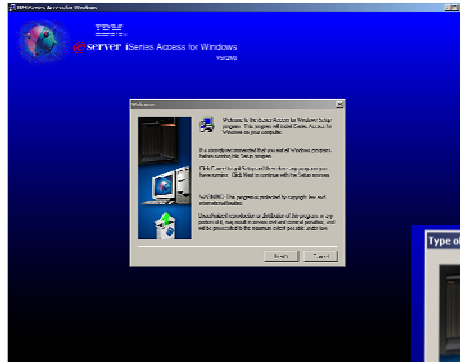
IBM iSeries Access for Windows

IBM
@server iSeries Access for Windows
V5R2M0

Welcome

Welcome to the iSeries Access for Windows Setup program. This program will install iSeries Access for Windows on your computer.

It is strongly recommended that you exit all Windows programs before running this Setup program.

Click Cancel to quit Setup and then close any programs you have running. Click Next to continue with the Setup program.

WARNING: This program is protected by copyright law and international treaties.

Unauthorized reproduction or distribution of this program, or any portion of it, may result in severe civil and criminal penalties, and will be prosecuted to the maximum extent possible under law.

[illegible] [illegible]

Type of